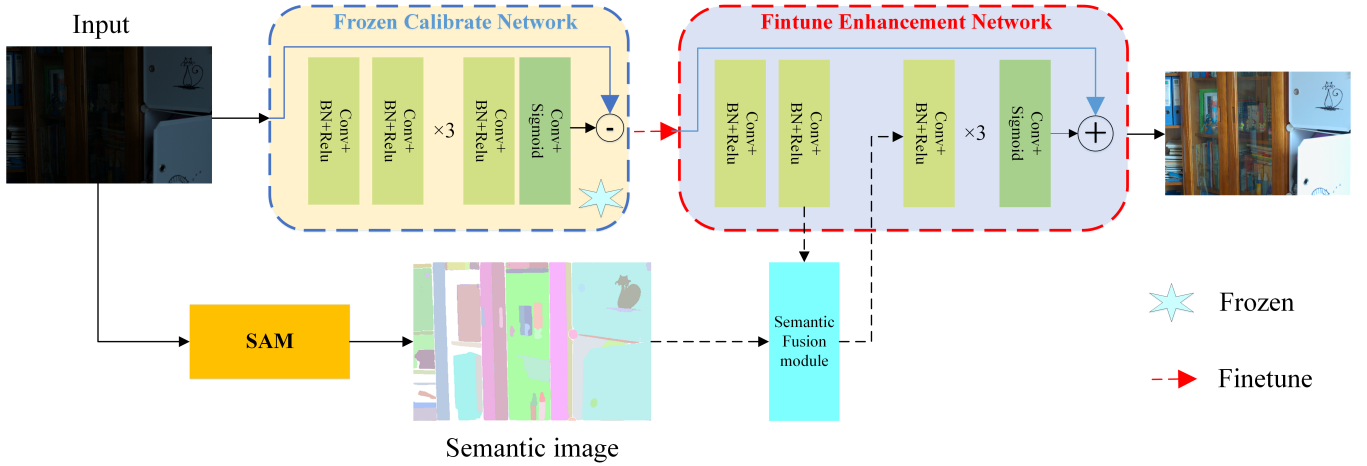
Input

Frozen Calibrate Network

Conv+ BN+Relu

Conv+ BN+Relu

×3

Conv+ BN+Relu

Conv+ Sigmoid

-

Fintune Enhancement Network

Conv+ BN+Relu

Conv+ BN+Relu

Conv+ BN+Relu

×3

Conv+ Sigmoid

+

SAM

Semantic image

Semantic Fusion module

Frozen

Finetune